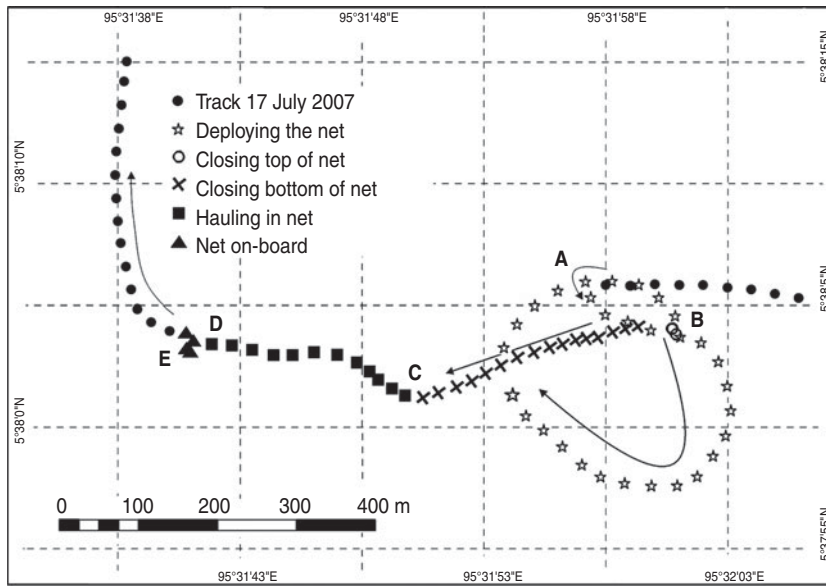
95°31'38"E
95°31'48"E
95°31'58"E
5°38'15"N
5°38'10"N
5°38'5"N
5°38'0"N
5°37'55"N

● Track 17 July 2007
☆ Deploying the net
○ Closing top of net
× Closing bottom of net
■ Hauling in net
▲ Net on-board

A
B
C
D
E

0 100 200 300 400 m

95°31'43"E
95°31'53"E
95°32'03"E